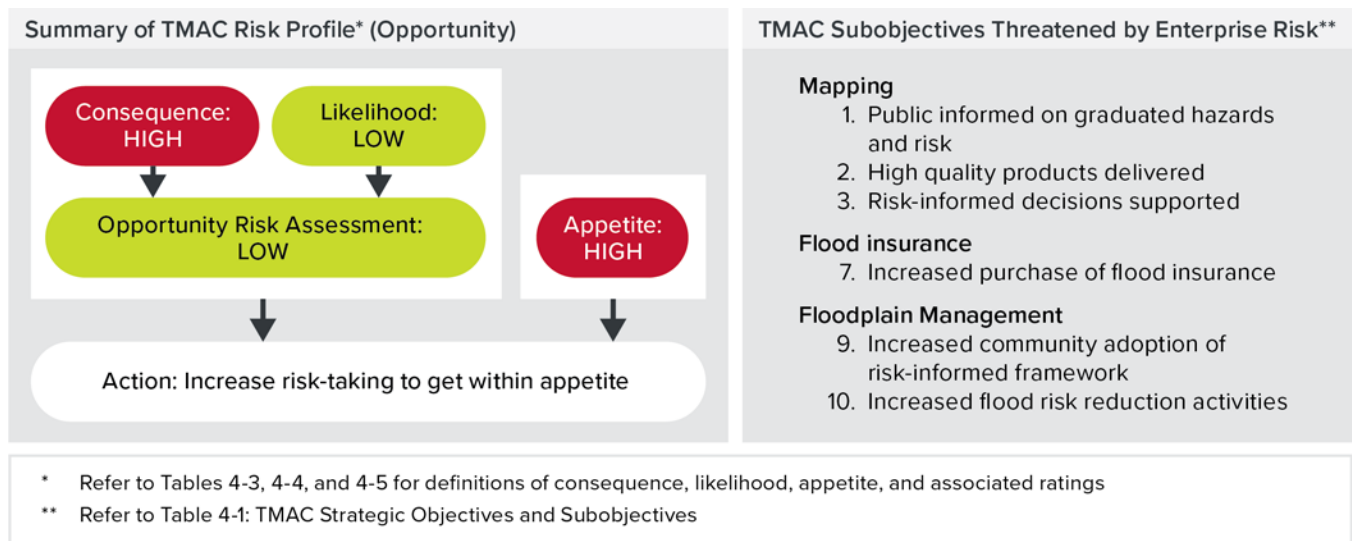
Summary of TMAC Risk Profile* (Opportunity)

Consequence: HIGH

Likelihood: LOW

Opportunity Risk Assessment: LOW

Appetite: HIGH

Action: Increase risk-taking to get within appetite

TMAC Subobjectives Threatened by Enterprise Risk**

Mapping
1. Public informed on graduated hazards and risk
2. High quality products delivered
3. Risk-informed decisions supported

Flood insurance
7. Increased purchase of flood insurance

Floodplain Management
9. Increased community adoption of risk-informed framework
10. Increased flood risk reduction activities

* Refer to Tables 4-3, 4-4, and 4-5 for definitions of consequence, likelihood, appetite, and associated ratings

** Refer to Table 4-1: TMAC Strategic Objectives and Subobjectives